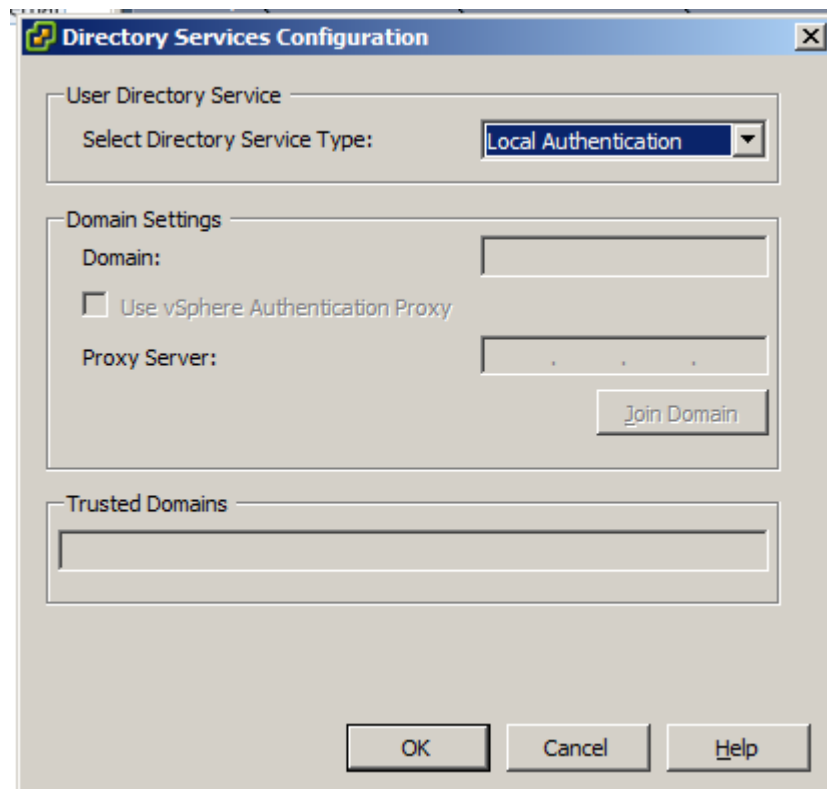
Directory Services Configuration

User Directory Service

Select Directory Service Type: Local Authentication

Domain Settings

Domain:

Use vSphere Authentication Proxy

Proxy Server: . . .

Join Domain

Trusted Domains

OK

Cancel

Help